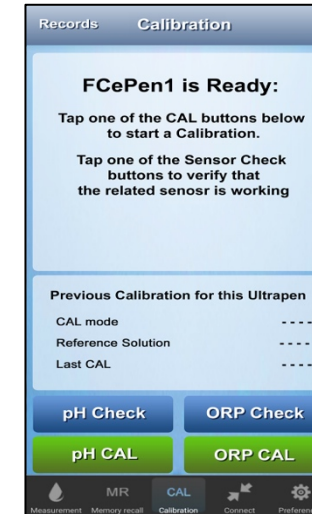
Records Calibration

FCePen1 is Ready:

Tap one of the CAL buttons below to start a Calibration.

Tap one of the Sensor Check buttons to verify that the related senosr is working

Previous Calibration for this Ultrapen

CAL mode ----

Reference Solution ----

Last CAL ----

pH Check ORP Check

pH CAL ORP CAL

Measurement MR Memory recall CAL Calibration Connect Preferen